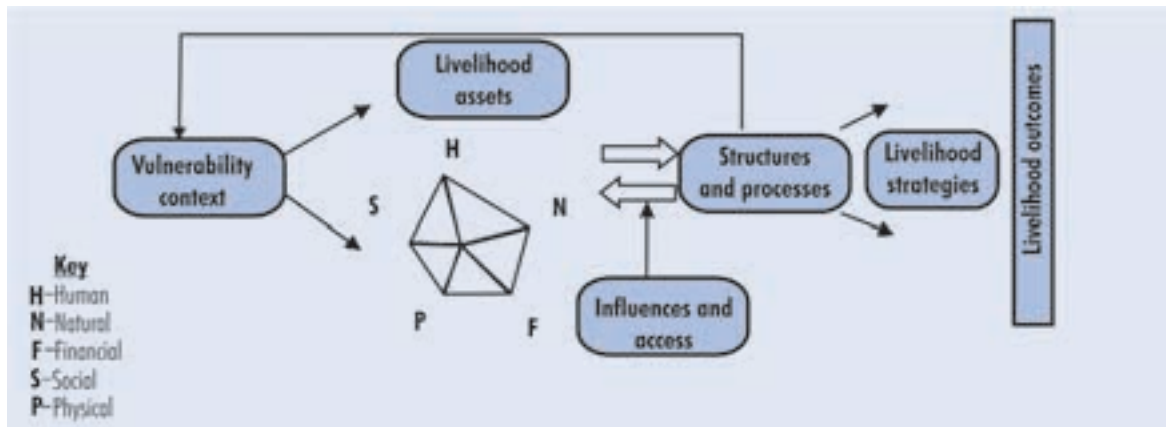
Livelihood assets

Vulnerability context

H

S

N

P

F

Structures and processes

Livelihood strategies

Influences and access

Livelihood outcomes

Key
H–Human
N–Natural
F–Financial
S–Social
P–Physical